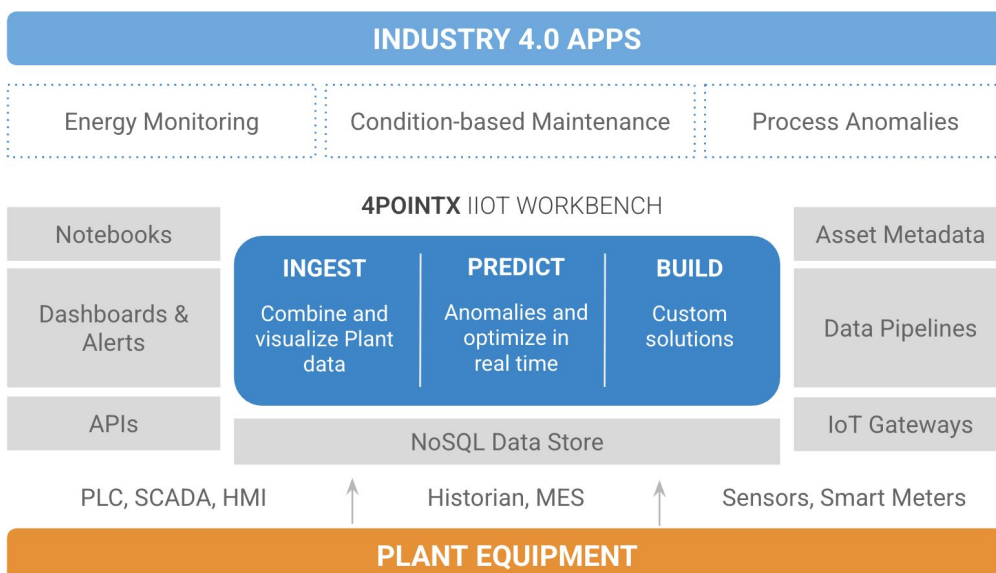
INDUSTRY 4.0 APPS

Energy Monitoring

Condition-based Maintenance

Process Anomalies

4POINTX IIOT WORKBENCH

Notebooks

Dashboards & Alerts

APIs

INGEST
Combine and visualize Plant data

PREDICT
Anomalies and optimize in real time

BUILD
Custom solutions

NoSQL Data Store

Asset Metadata

Data Pipelines

IoT Gateways

PLC, SCADA, HMI

Historian, MES

Sensors, Smart Meters

PLANT EQUIPMENT